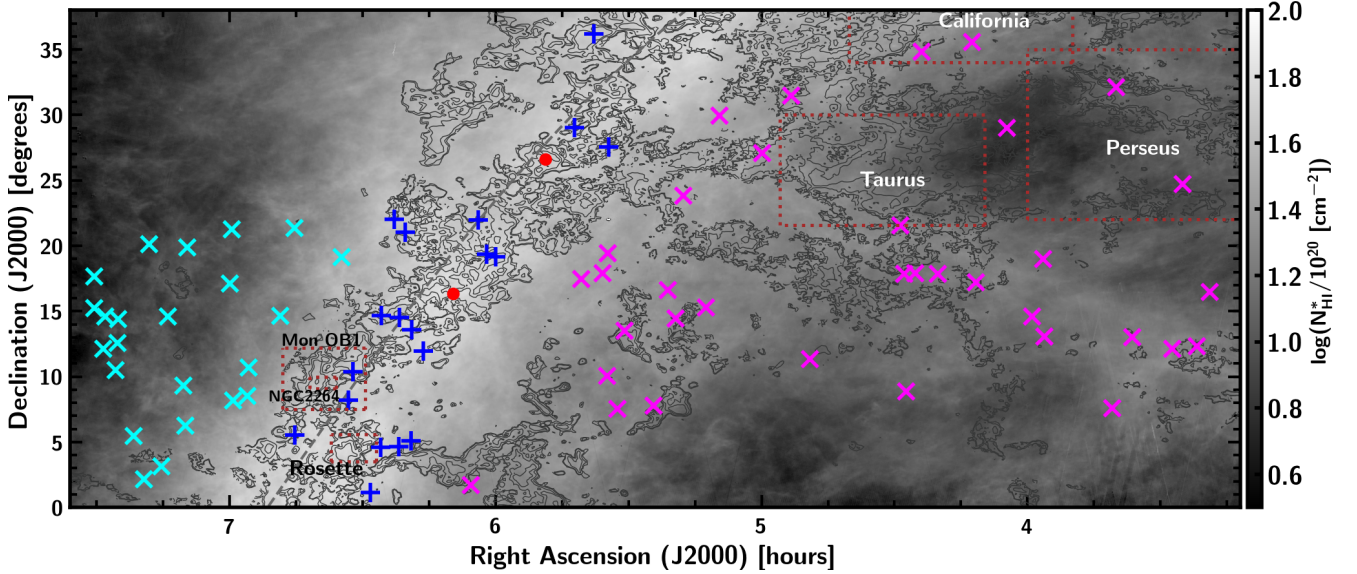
California
Perseus
Taurus
Mon OB1
NGC2264
Rosette

Declination (J2000) [degrees]
35
30
25
20
15
10
5
0

Right Ascension (J2000) [hours]
7
6
5
4

$\log(N^*_{HI}/10^{20}\ [cm^{-2}])$
2.0
1.8
1.6
1.4
1.2
1.0
0.8
0.6